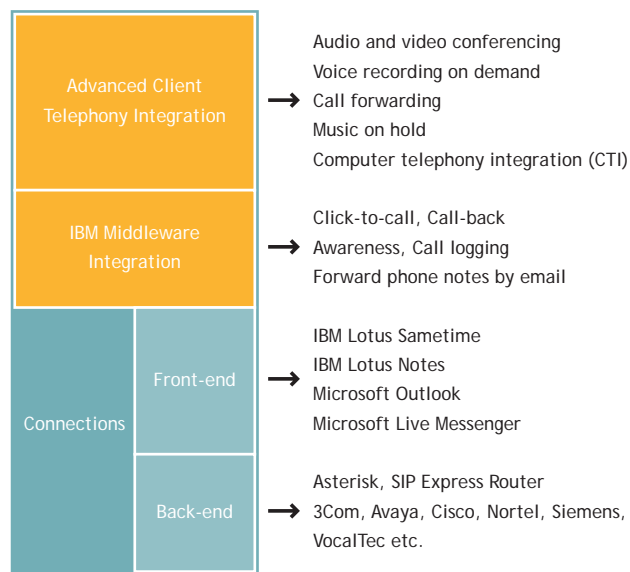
Advanced Client Telephony Integration

Audio and video conferencing
Voice recording on demand
Call forwarding
Music on hold
Computer telephony integration (CTI)

IBM Middleware Integration

Click-to-call, Call-back
Awareness, Call logging
Forward phone notes by email

Connections

Front-end

IBM Lotus Sametime
IBM Lotus Notes
Microsoft Outlook
Microsoft Live Messenger

Back-end

Asterisk, SIP Express Router
3Com, Avaya, Cisco, Nortel, Siemens, VocalTec etc.